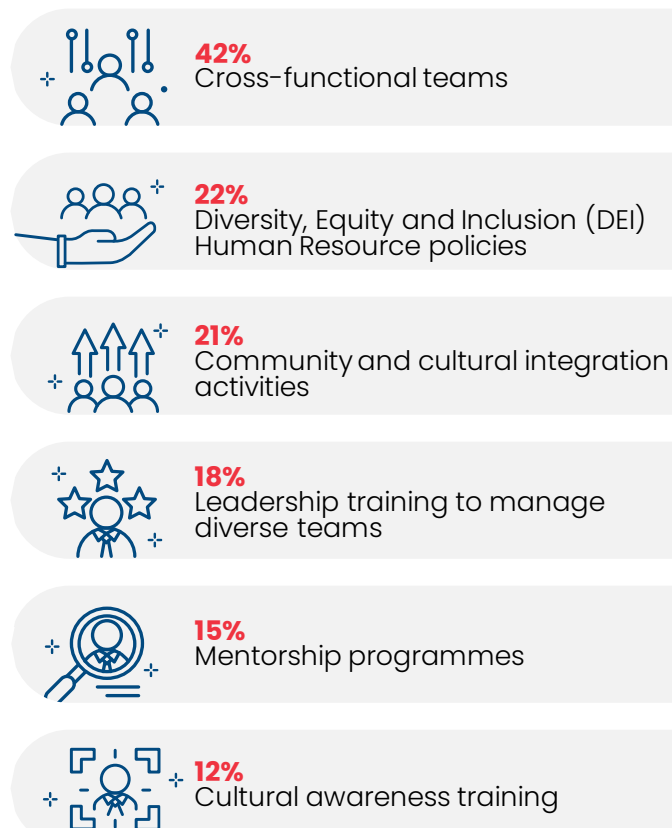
42%
Cross-functional teams

22%
Diversity, Equity and Inclusion (DEI) Human Resource policies

21%
Community and cultural integration activities

18%
Leadership training to manage diverse teams

15%
Mentorship programmes

12%
Cultural awareness training